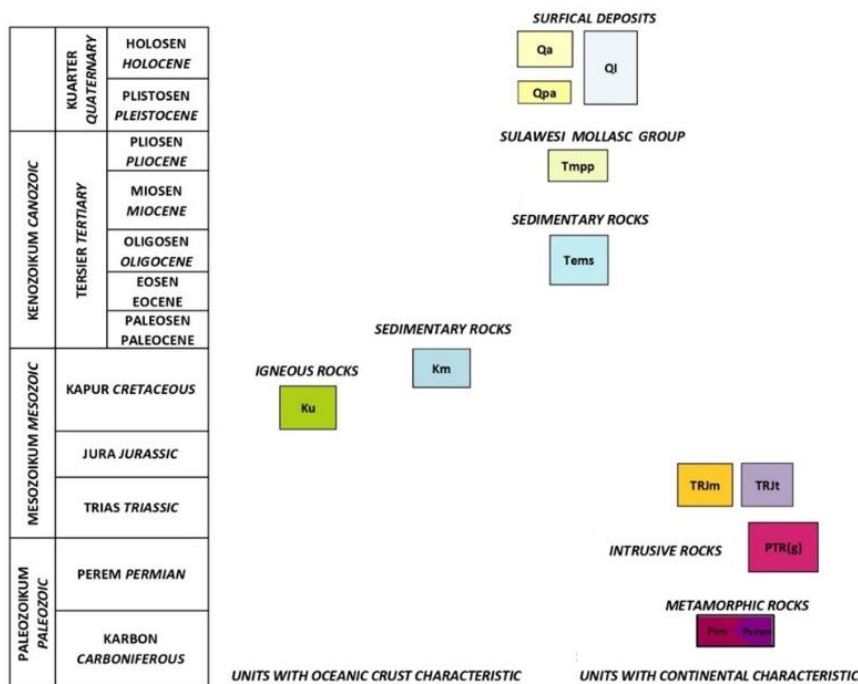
| | | |
|---|---|---|
| | KUARTER *QUATERNARY* | HOLOSEN *HOLOCENE* |
| | | PLISTOSEN *PLEISTOCENE* |
| KENOZOIKUM *CANOZOIC* | TERSIER *TERTIARY* | PLIOSEN *PLIOCENE* |
| | | MIOSEN *MIOCENE* |
| | | OLIGOSEN *OLIGOCENE* |
| | | EOSEN EOCENE |
| | | PALEOSEN PALEOCENE |
| MESOZOIKUM *MESOZOIC* | KAPUR *CRETACEOUS* | |
| | JURA *JURASSIC* | |
| | TRIAS *TRIASSIC* | |
| PALEOZOIKUM *PALEOZOIC* | PEREM *PERMIAN* | |
| | KARBON *CARBONIFEROUS* | |

SURFICAL DEPOSITS

Qa

Ql

Qpa

SULAWESI MOLLASC GROUP

Tmpp

SEDIMENTARY ROCKS

Tems

SEDIMENTARY ROCKS

Km

IGNEOUS ROCKS

Ku

TRJm

TRJt

INTRUSIVE ROCKS

PTR(g)

METAMORPHIC ROCKS

Pzm

Pzmw

UNITS WITH OCEANIC CRUST CHARACTERISTIC

UNITS WITH CONTINENTAL CHARACTERISTIC